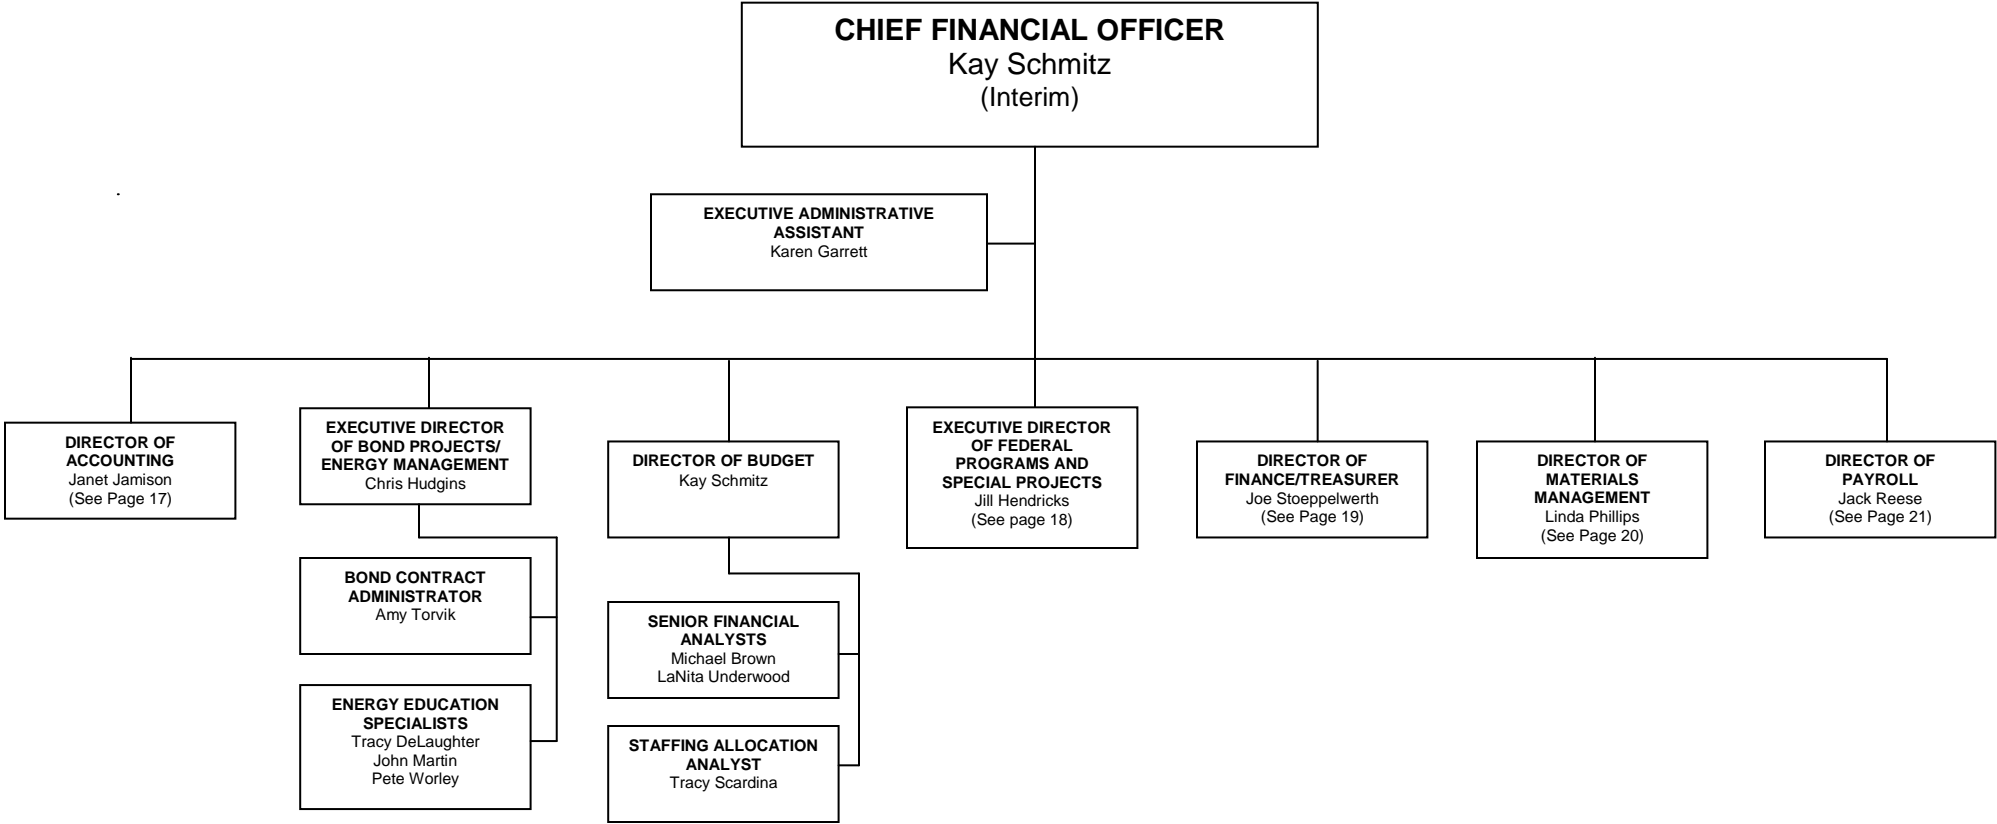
CHIEF FINANCIAL OFFICER
Kay Schmitz
(Interim)

EXECUTIVE ADMINISTRATIVE ASSISTANT
Karen Garrett

DIRECTOR OF ACCOUNTING
Janet Jamison
(See Page 17)

EXECUTIVE DIRECTOR OF BOND PROJECTS/ ENERGY MANAGEMENT
Chris Hudgins

BOND CONTRACT ADMINISTRATOR
Amy Torvik

ENERGY EDUCATION SPECIALISTS
Tracy DeLaughter
John Martin
Pete Worley

DIRECTOR OF BUDGET
Kay Schmitz

SENIOR FINANCIAL ANALYSTS
Michael Brown
LaNita Underwood

STAFFING ALLOCATION ANALYST
Tracy Scardina

EXECUTIVE DIRECTOR OF FEDERAL PROGRAMS AND SPECIAL PROJECTS
Jill Hendricks
(See page 18)

DIRECTOR OF FINANCE/TREASURER
Joe Stoeppelwerth
(See Page 19)

DIRECTOR OF MATERIALS MANAGEMENT
Linda Phillips
(See Page 20)

DIRECTOR OF PAYROLL
Jack Reese
(See Page 21)